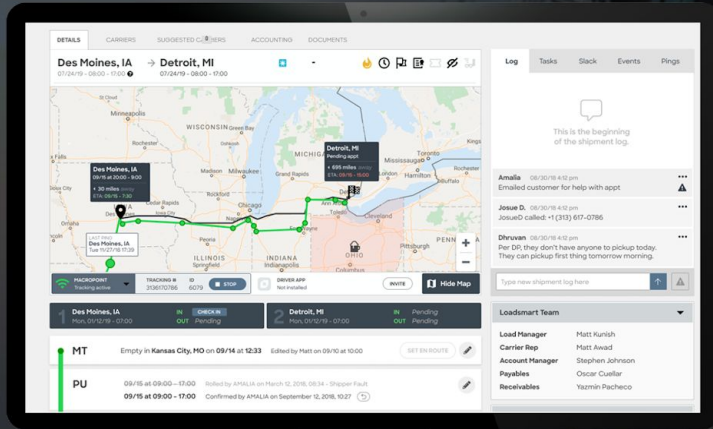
DETAILS CARRIERS SUGGESTED CARRIERS ACCOUNTING DOCUMENTS

Des Moines, IA
07/24/19 - 08:00 - 12:00

Detroit, MI
07/24/19 - 08:00 - 17:00

Log Tasks Slack Events Pings

This is the beginning of the shipment log.

Amalia 08/30/19 4:12 pm
Emailed customer for help with appt

Josue D. 08/30/19 4:12 pm
JosueD called: +1 (313) 617-0786

Dhruvan 08/30/19 4:12 pm
Per DP, they don't have anyone to pickup today. They can pickup first thing tomorrow morning.

Type new shipment log here

WISCONSIN
MICHIGAN
Chicago
Cleveland
OHIO
Indiana

Des Moines, IA
09/16 at 20:00 - 9:20
+ 30 miles away
ETA 09/16 - 7:20

Detroit, MI
Pending appt
+ 695 miles away
ETA 09/19 - 15:00

Des Moines, IA
Tue 11/27/18 - 10:00

MACROPOINT
Tracking active
TRACKING # 3136170786
ID 679
STOP

DRIVER APP
Not installed
INVITE

Hide Map

1 Des Moines, IA
Mon, 01/12/19 - 07:00
IN CHECK IN
OUT Pending

2 Detroit, MI
Mon, 01/12/19 - 07:00
IN Pending
OUT Pending

MT Empty in Kansas City, MO on 09/14 at 12:33 Edited by Matt on 09/10 at 10:00 SET EN ROUTE

PU 09/15 at 09:00 - 17:00 Rolled by AMALIA on March 12, 2018, 08:34 - Shipper Fault
09/15 at 09:00 - 17:00 Confirmed by AMALIA on September 12, 2018, 10:27

Loadsmart Team
Load Manager Matt Kunish
Carrier Rep Matt Awad
Account Manager Stephen Johnson
Payables Oscar Cuellar
Receivables Yazmin Pacheco